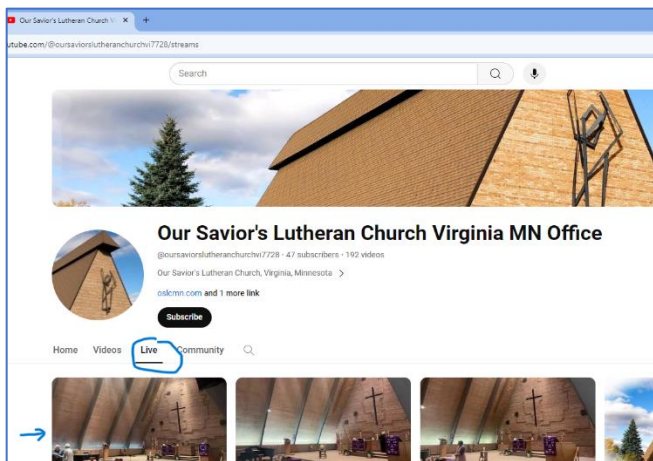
Our Savior's Lutheran Church V

+

utube.com/@oursaviorslutheranchurchvi7728/streams

Search

Our Savior's Lutheran Church Virginia MN Office

@oursaviorslutheranchurchvi7728 · 47 subscribers · 192 videos

Our Savior's Lutheran Church, Virginia, Minnesota >

oslcmn.com and 1 more link

Subscribe

Home Videos Live Community